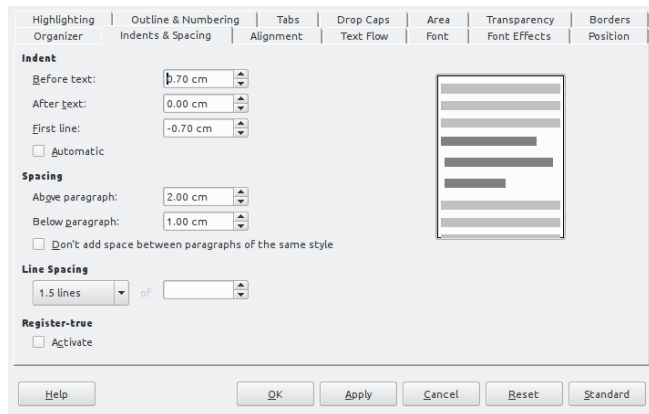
Highlighting | Outline & Numbering | Tabs | Drop Caps | Area | Transparency | Borders
Organizer | Indents & Spacing | Alignment | Text Flow | Font | Font Effects | Position

Indent
Before text: 0.70 cm
After text: 0.00 cm
First line: -0.70 cm
Automatic

Spacing
Above paragraph: 2.00 cm
Below paragraph: 1.00 cm
Don't add space between paragraphs of the same style

Line Spacing
1.5 lines
of

Register-true
Activate

Help
OK
Apply
Cancel
Reset
Standard